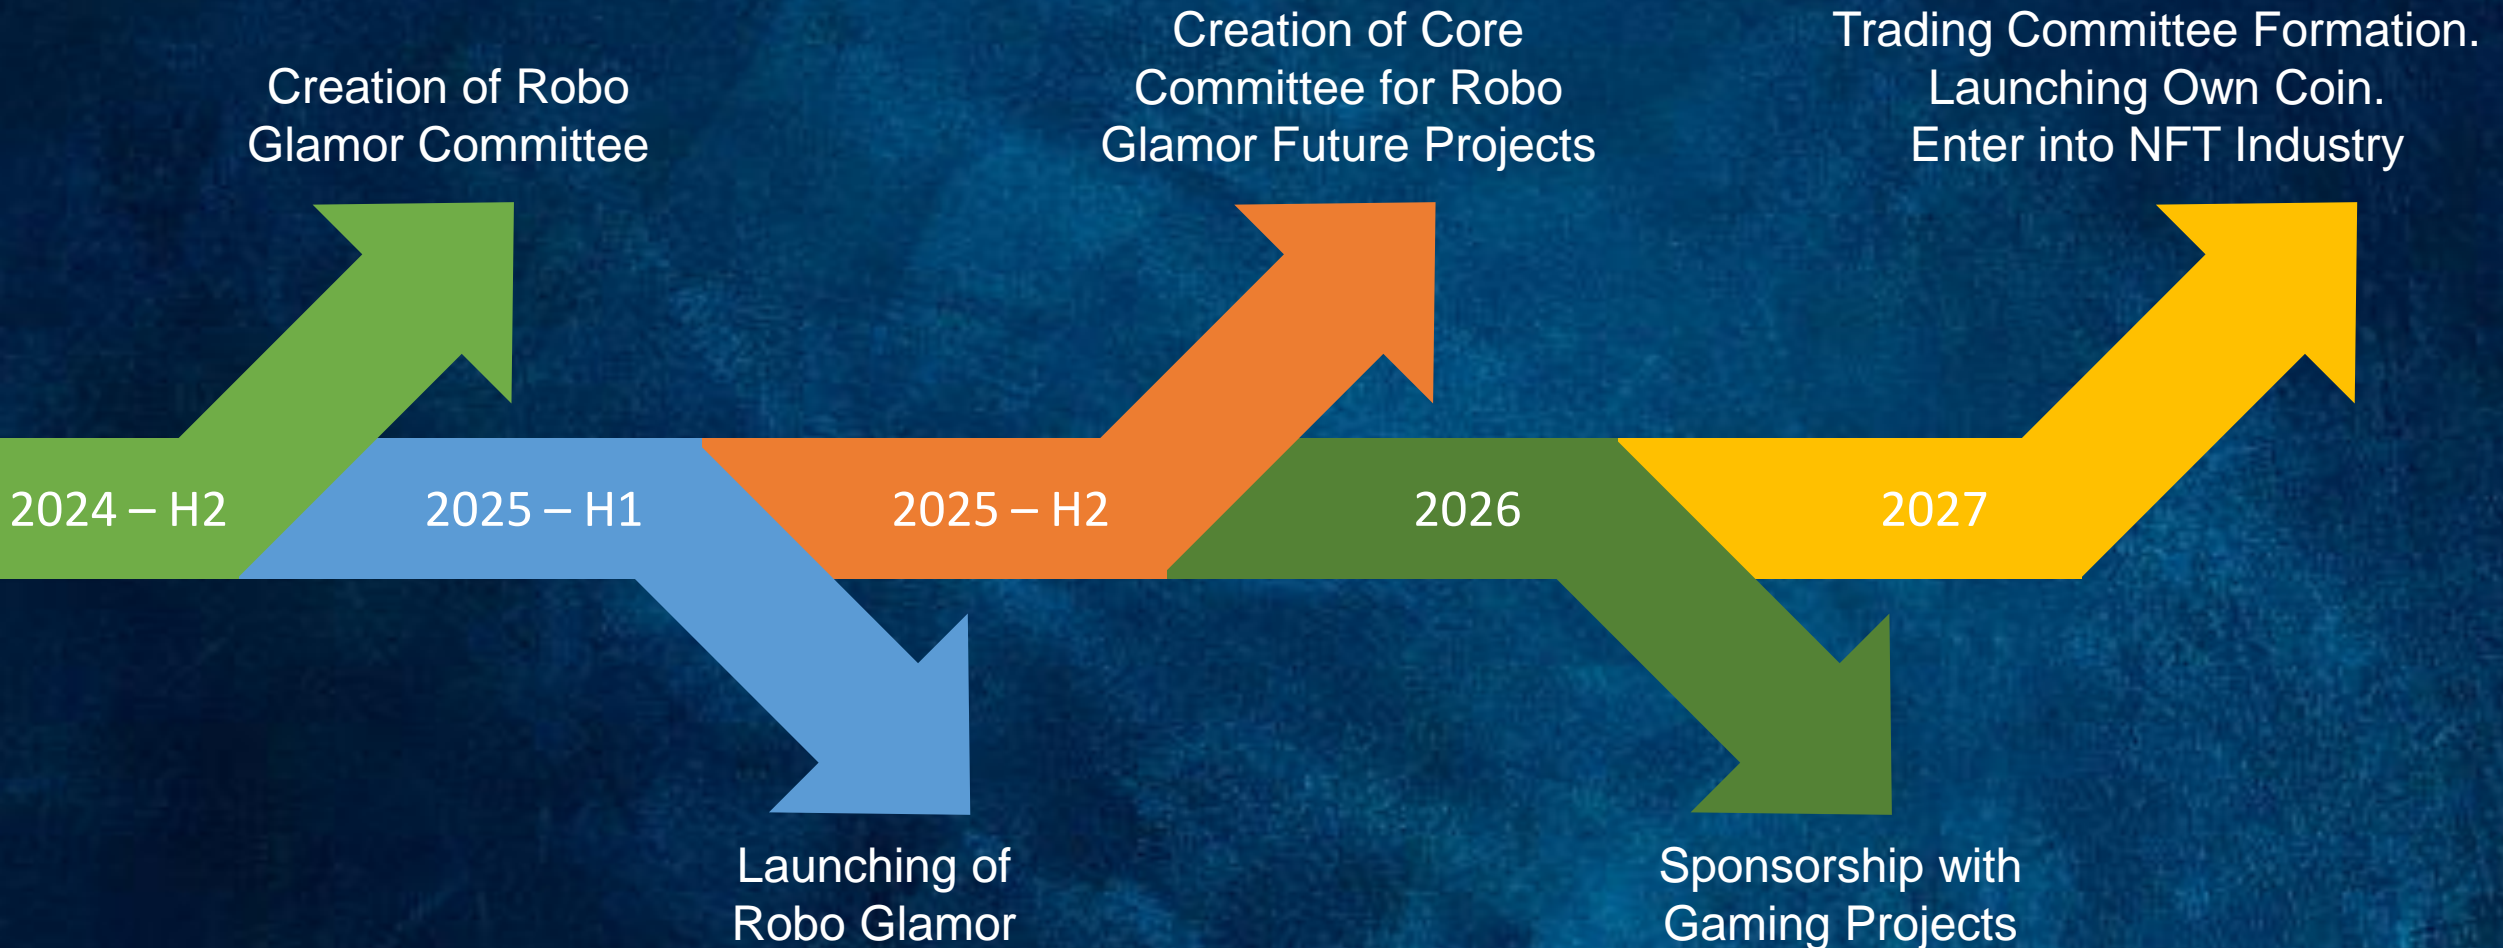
Creation of Robo Glamor Committee

Creation of Core Committee for Robo Glamor Future Projects

Trading Committee Formation. Launching Own Coin. Enter into NFT Industry

2024 – H2

2025 – H1

2025 – H2

2026

2027

Launching of Robo Glamor

Sponsorship with Gaming Projects